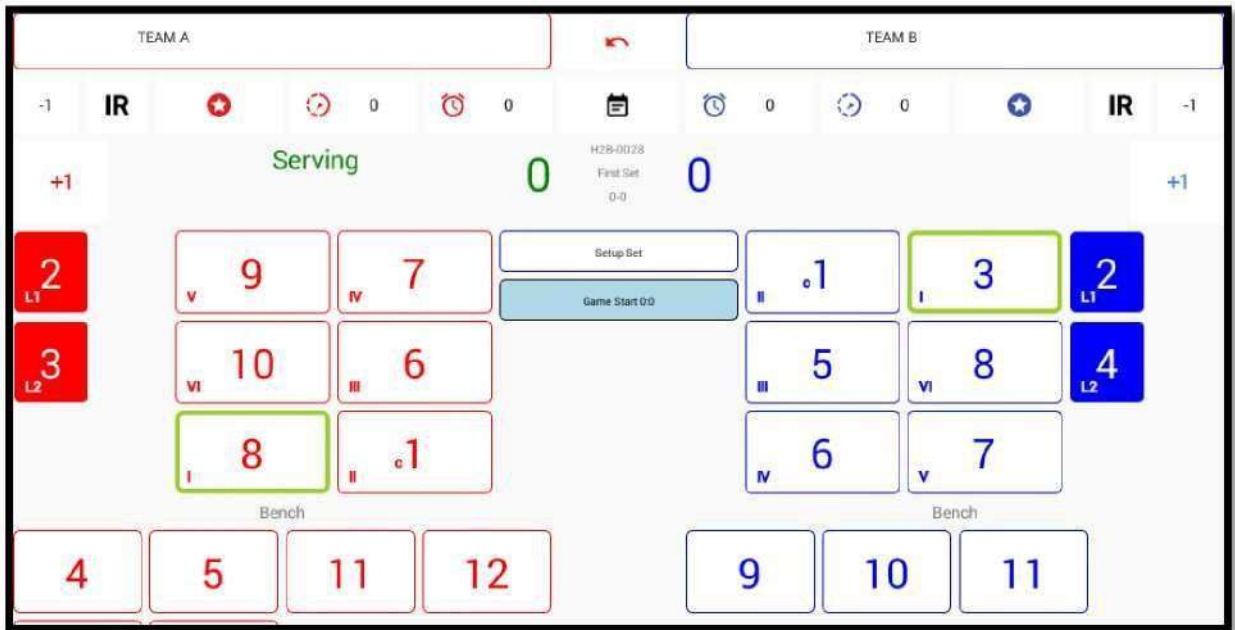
TEAM A

TEAM B

-1 IR 0 0 0 0 IR -1

+1 Serving 0 H28-0028 First Set 0-0 0 +1

2 L1
3 L2

9 V
7 IV
10 VI
6 III
8 I
c1 II

Setup Set
Game Start 0:0

c1 II
3 I
5 III
8 VI
6 IV
7 V

2 L1
4 L2

Bench
4 5 11 12

Bench
9 10 11